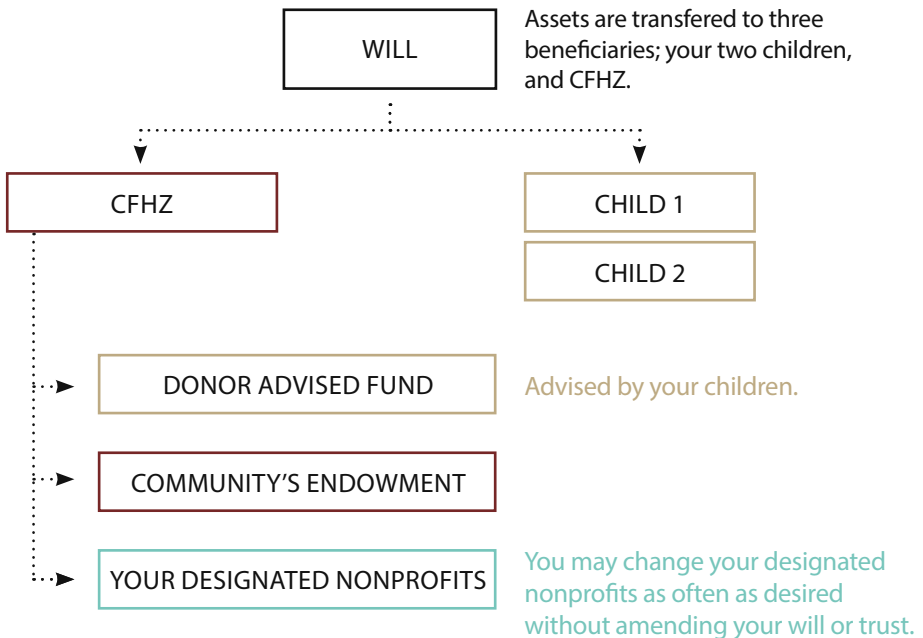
WILL

Assets are transfered to three beneficiaries; your two children, and CFHZ.

CFHZ

CHILD 1

CHILD 2

DONOR ADVISED FUND

Advised by your children.

COMMUNITY'S ENDOWMENT

YOUR DESIGNATED NONPROFITS

You may change your designated nonprofits as often as desired without amending your will or trust.